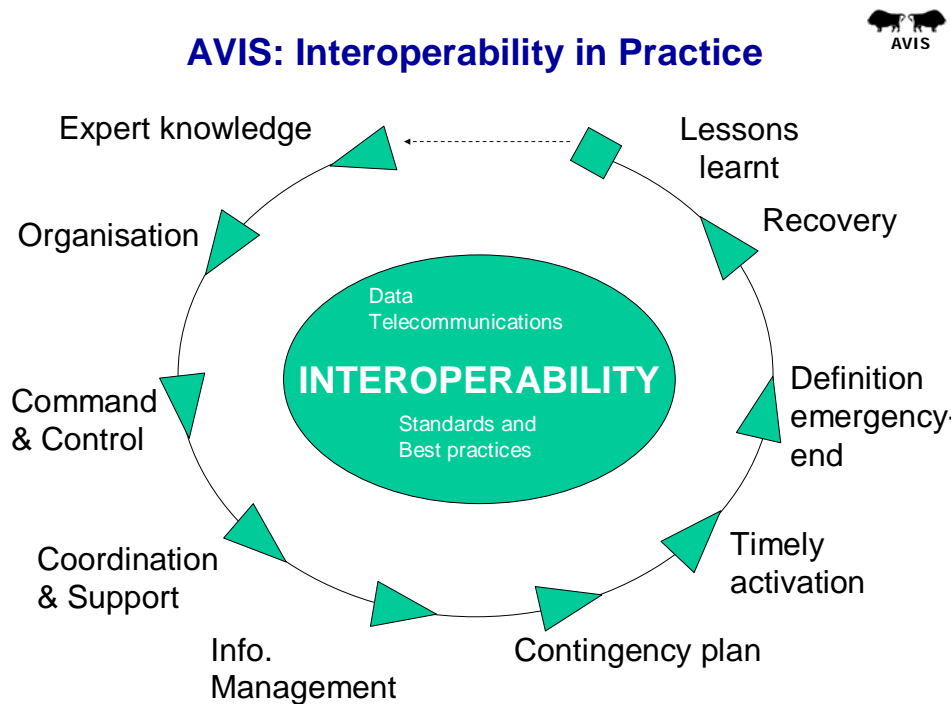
AVIS

AVIS: Interoperability in Practice

Expert knowledge

Lessons learnt

Organisation

Recovery

Data
Telecommunications

INTEROPERABILITY

Standards and Best practices

Command & Control

Definition emergency-end

Coordination & Support

Timely activation

Info. Management

Contingency plan